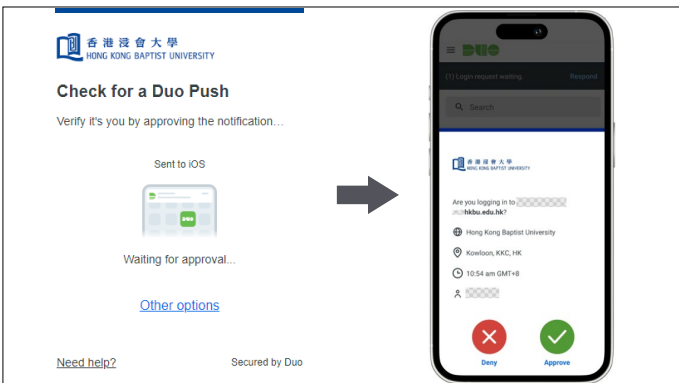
香港浸會大學
HONG KONG BAPTIST UNIVERSITY

Check for a Duo Push

Verify it's you by approving the notification...

Sent to iOS

Waiting for approval...

Other options

Need help?

Secured by Duo

DUO

(1) Login request waiting.

Respond

Search

香港浸會大學
HONG KONG BAPTIST UNIVERSITY

Are you logging in to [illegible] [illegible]hkbu.edu.hk?

Hong Kong Baptist University

Kowloon, KKC, HK

10:54 am GMT+8

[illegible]

Deny

Approve